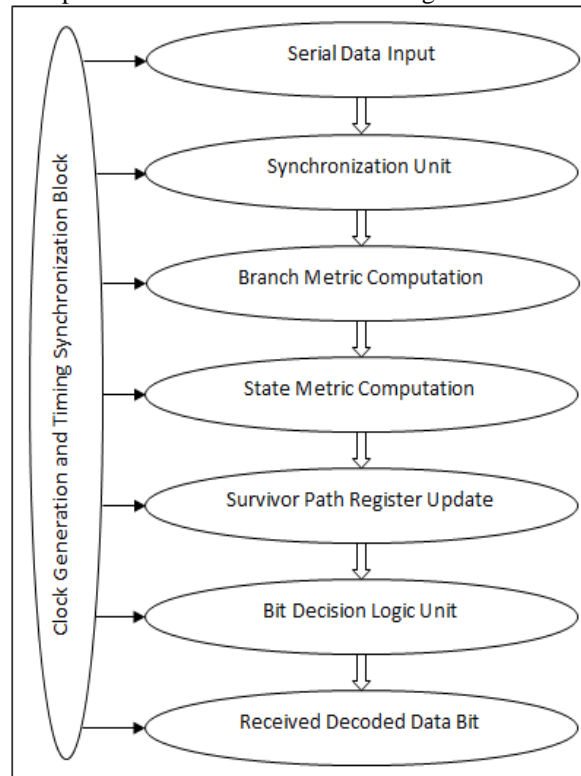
Clock Generation and Timing Synchronization Block

Serial Data Input

Synchronization Unit

Branch Metric Computation

State Metric Computation

Survivor Path Register Update

Bit Decision Logic Unit

Received Decoded Data Bit